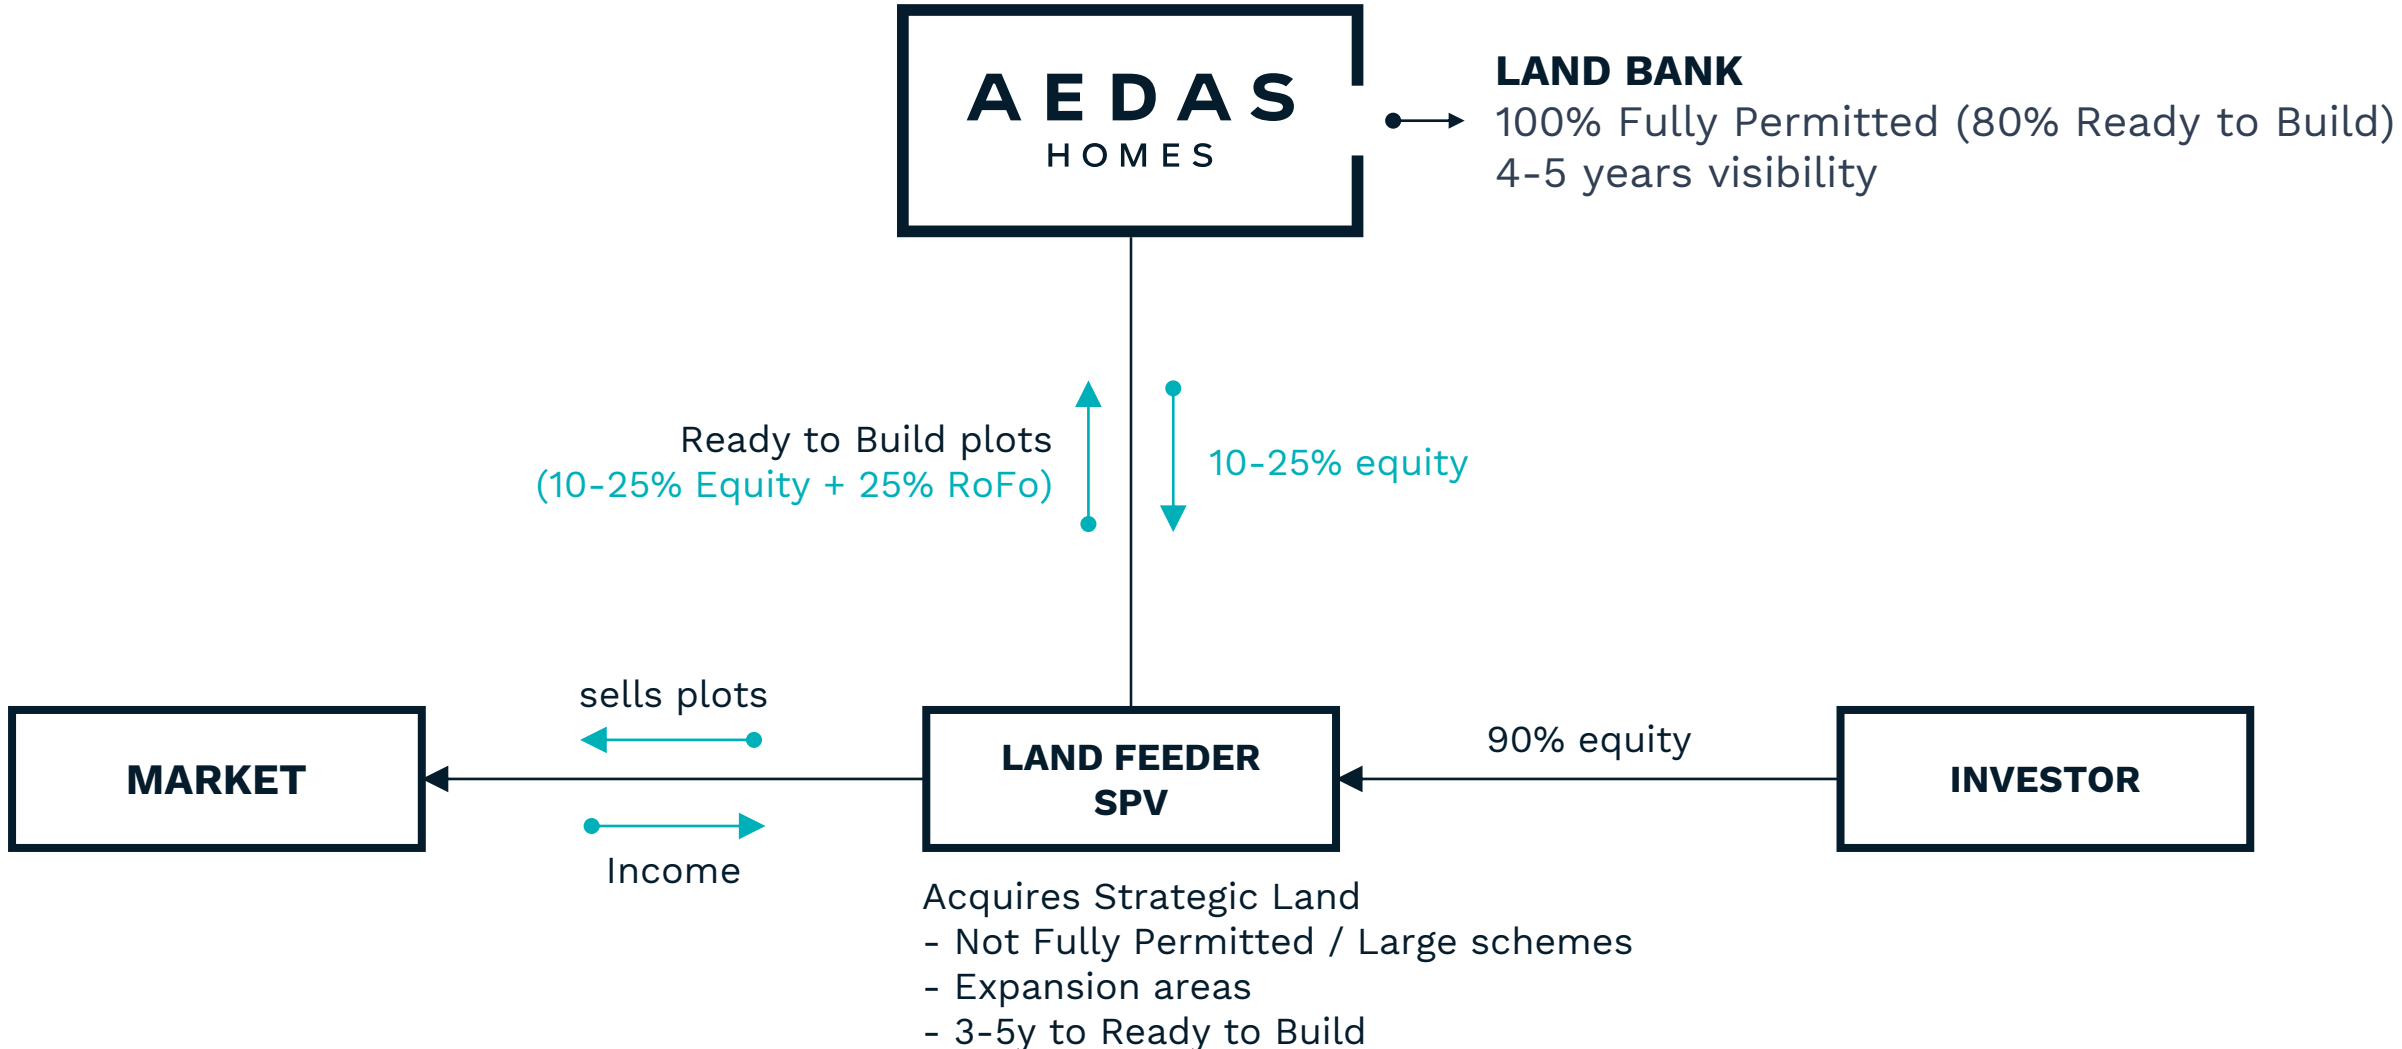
AEDAS
HOMES

LAND BANK
100% Fully Permitted (80% Ready to Build)
4-5 years visibility

Ready to Build plots
(10-25% Equity + 25% RoFo)

10-25% equity

sells plots

Income

MARKET

LAND FEEDER
SPV

90% equity

INVESTOR

Acquires Strategic Land
- Not Fully Permitted / Large schemes
- Expansion areas
- 3-5y to Ready to Build